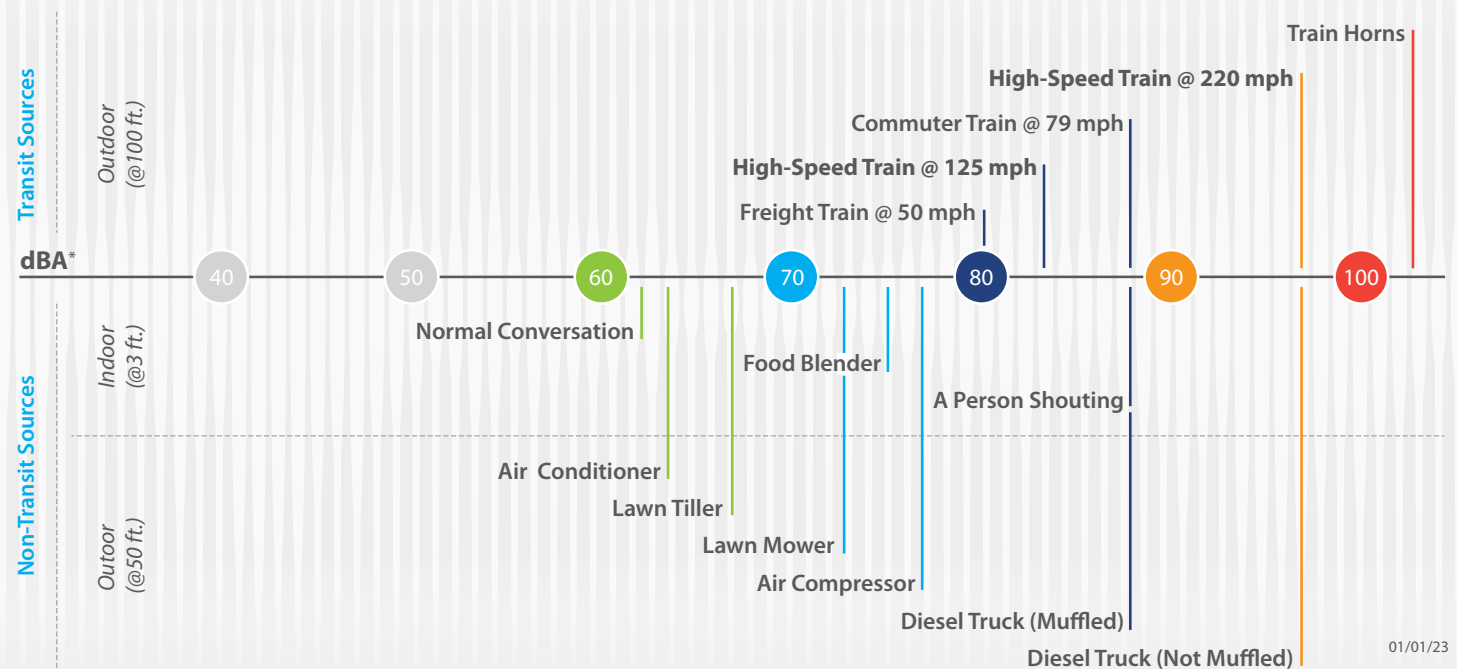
Transit Sources

Outdoor (@100 ft.)

Train Horns

High-Speed Train @ 220 mph

Commuter Train @ 79 mph

High-Speed Train @ 125 mph

Freight Train @ 50 mph

dBA*

40 50 60 70 80 90 100

Non-Transit Sources

Indoor (@3 ft.)

Normal Conversation

Food Blender

A Person Shouting

Outoor (@50 ft.)

Air Conditioner

Lawn Tiller

Lawn Mower

Air Compressor

Diesel Truck (Muffled)

Diesel Truck (Not Muffled)

01/01/23